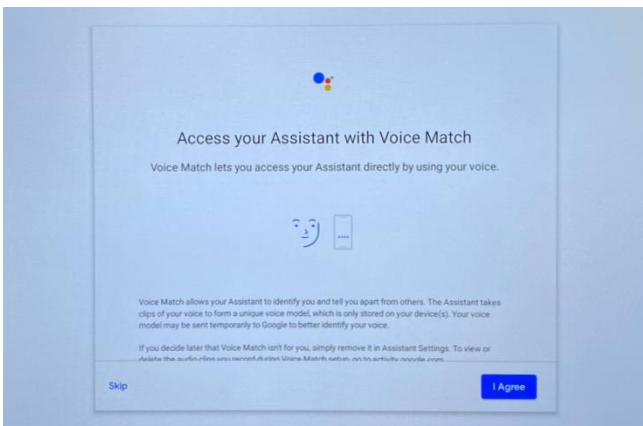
Access your Assistant with Voice Match

Voice Match lets you access your Assistant directly by using your voice.

Voice Match allows your Assistant to identify you and tell you apart from others. The Assistant takes clips of your voice to form a unique voice model, which is only stored on your device(s). Your voice model may be sent temporarily to Google to better identify your voice.

If you decide later that Voice Match isn't for you, simply remove it in Assistant Settings. To view or delete the audio clips you record during Voice Match setup, go to activity.google.com

Skip

I Agree